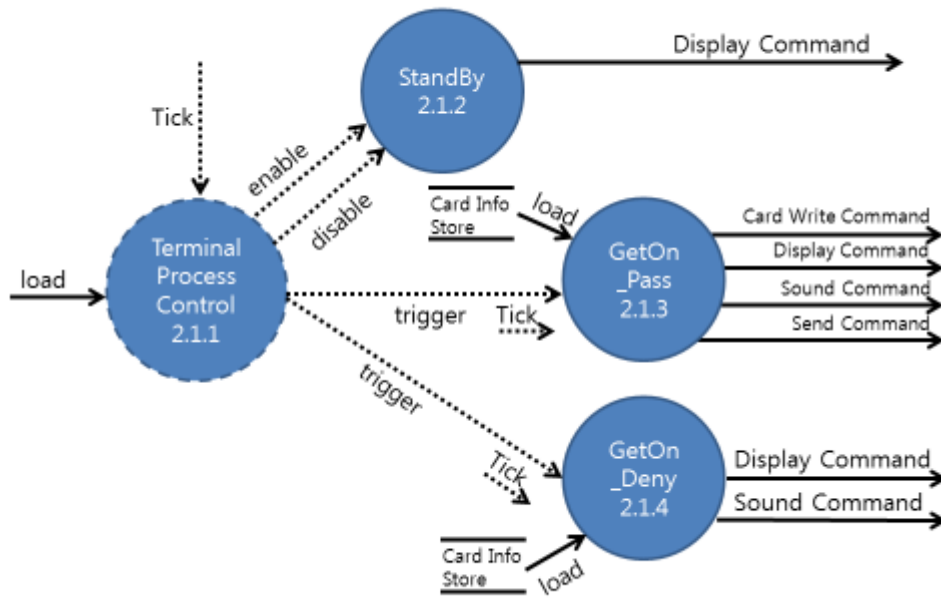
Tick

StandBy
2.1.2

Display Command

enable

disable

Card Info
Store

load

GetOn
_Pass
2.1.3

Card Write Command
Display Command
Sound Command
Send Command

load

Terminal
Process
Control
2.1.1

trigger

Tick

trigger

Tick

GetOn
_Deny
2.1.4

Display Command
Sound Command

Card Info
Store

load